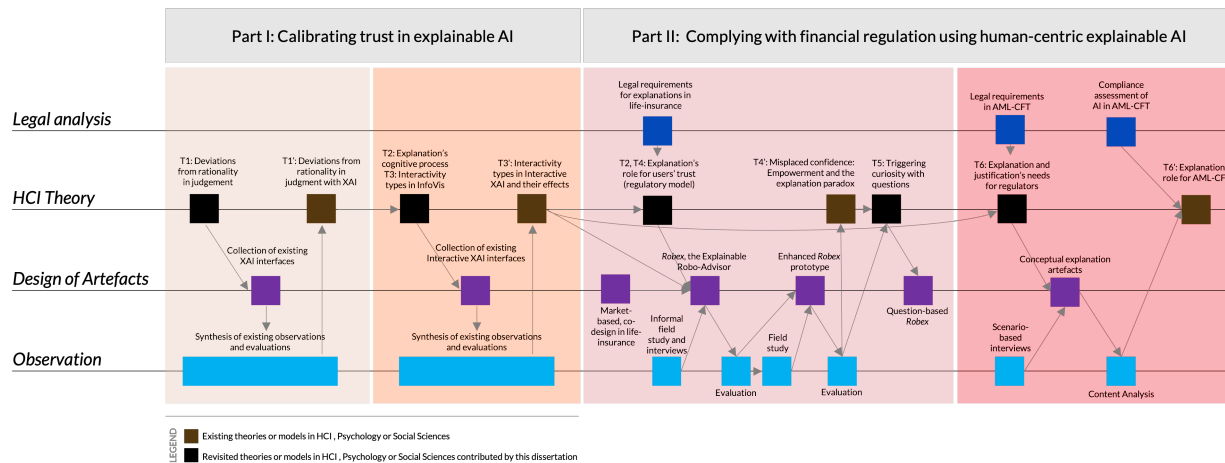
Part I: Calibrating trust in explainable AI

Part II: Complying with financial regulation using human-centric explainable AI

Legal analysis

HCI Theory

Design of Artefacts

Observation

T1: Deviations from rationality in judgement

T1': Deviations from rationality in judgment with XAI

Collection of existing XAI interfaces

Synthesis of existing observations and evaluations

T2: Explanation's cognitive process
T3: Interactivity types in InfoVis

T3': Interactivity types in Interactive XAI and their effects

Collection of existing Interactive XAI interfaces

Synthesis of existing observations and evaluations

Legal requirements for explanations in life-insurance

T2, T4: Explanation's role for users' trust (regulatory model)

*Robex*, the Explainable Robo-Advisor

Market-based, co-design in life-insurance

Informal field study and interviews

Evaluation

Field study

T4': Misplaced confidence: Empowerment and the explanation paradox

Enhanced *Robex* prototype

Evaluation

T5: Triggering curiosity with questions

Question-based *Robex*

Legal requirements in AML-CFT

Compliance assessment of AI in AML-CFT

T6: Explanation and justification's needs for regulators

T6': Explanation role for AML-CF

Conceptual explanation artefacts

Scenario-based interviews

Content Analysis

LEGEND

Existing theories or models in HCI , Psychology or Social Sciences

Revisited theories or models in HCI , Psychology or Social Sciences contributed by this dissertation